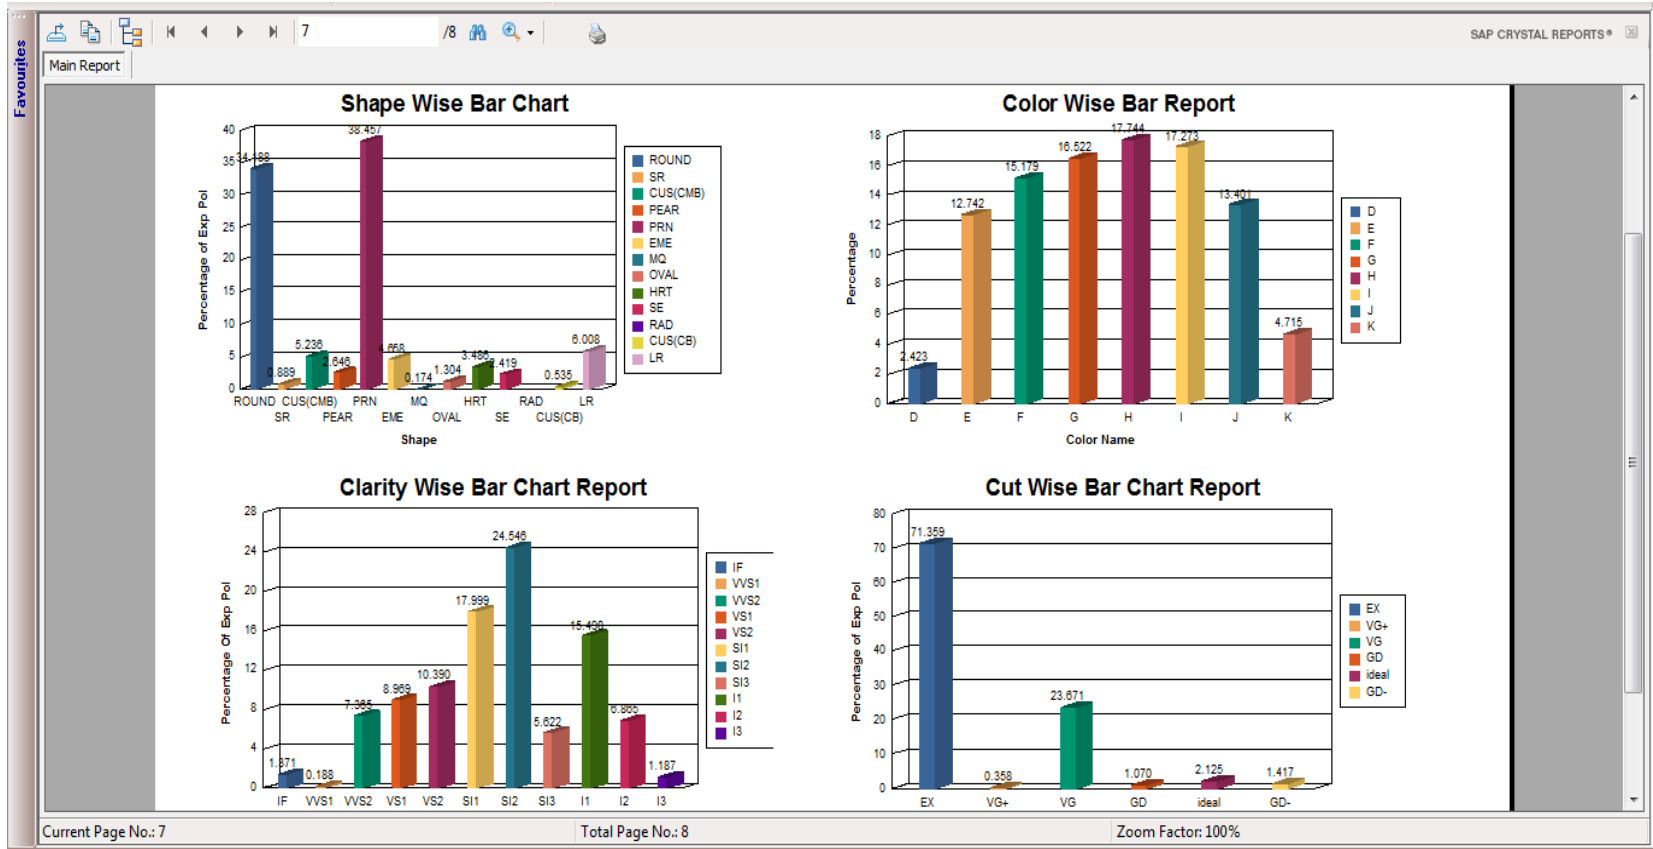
Favourites

7 /8

SAP CRYSTAL REPORTS®

Main Report

Shape Wise Bar Chart

40 35 30 25 20 15 10 5 0

Percentage of Exp Pol

34.188 0.889 5.236 2.646 38.457 4.668 0.174 1.304 3.486 2.419 0.535 6.008

ROUND SR CUS(CMB) PEAR PRN EME MQ OVAL HRT SE RAD CUS(CB) LR

Shape

ROUND
SR
CUS(CMB)
PEAR
PRN
EME
MQ
OVAL
HRT
SE
RAD
CUS(CB)
LR

Color Wise Bar Report

18 16 14 12 10 8 6 4 2 0

Percentage

2.423 12.742 15.179 16.522 17.744 17.273 13.401 4.715

D E F G H I J K

Color Name

D
E
F
G
H
I
J
K

Clarity Wise Bar Chart Report

28 24 20 16 12 8 4 0

Percentage Of Exp Pol

1.871 0.188 7.365 8.969 10.390 17.999 24.546 5.622 15.490 6.865 1.187

IF VVS1 VVS2 VS1 VS2 SI1 SI2 SI3 I1 I2 I3

IF
VVS1
VVS2
VS1
VS2
SI1
SI2
SI3
I1
I2
I3

Cut Wise Bar Chart Report

80 70 60 50 40 30 20 10 0

Percentage of Exp Pol

71.359 0.358 23.671 1.070 2.125 1.417

EX VG+ VG GD ideal GD-

EX
VG+
VG
GD
ideal
GD-

Current Page No.: 7
Total Page No.: 8
Zoom Factor: 100%